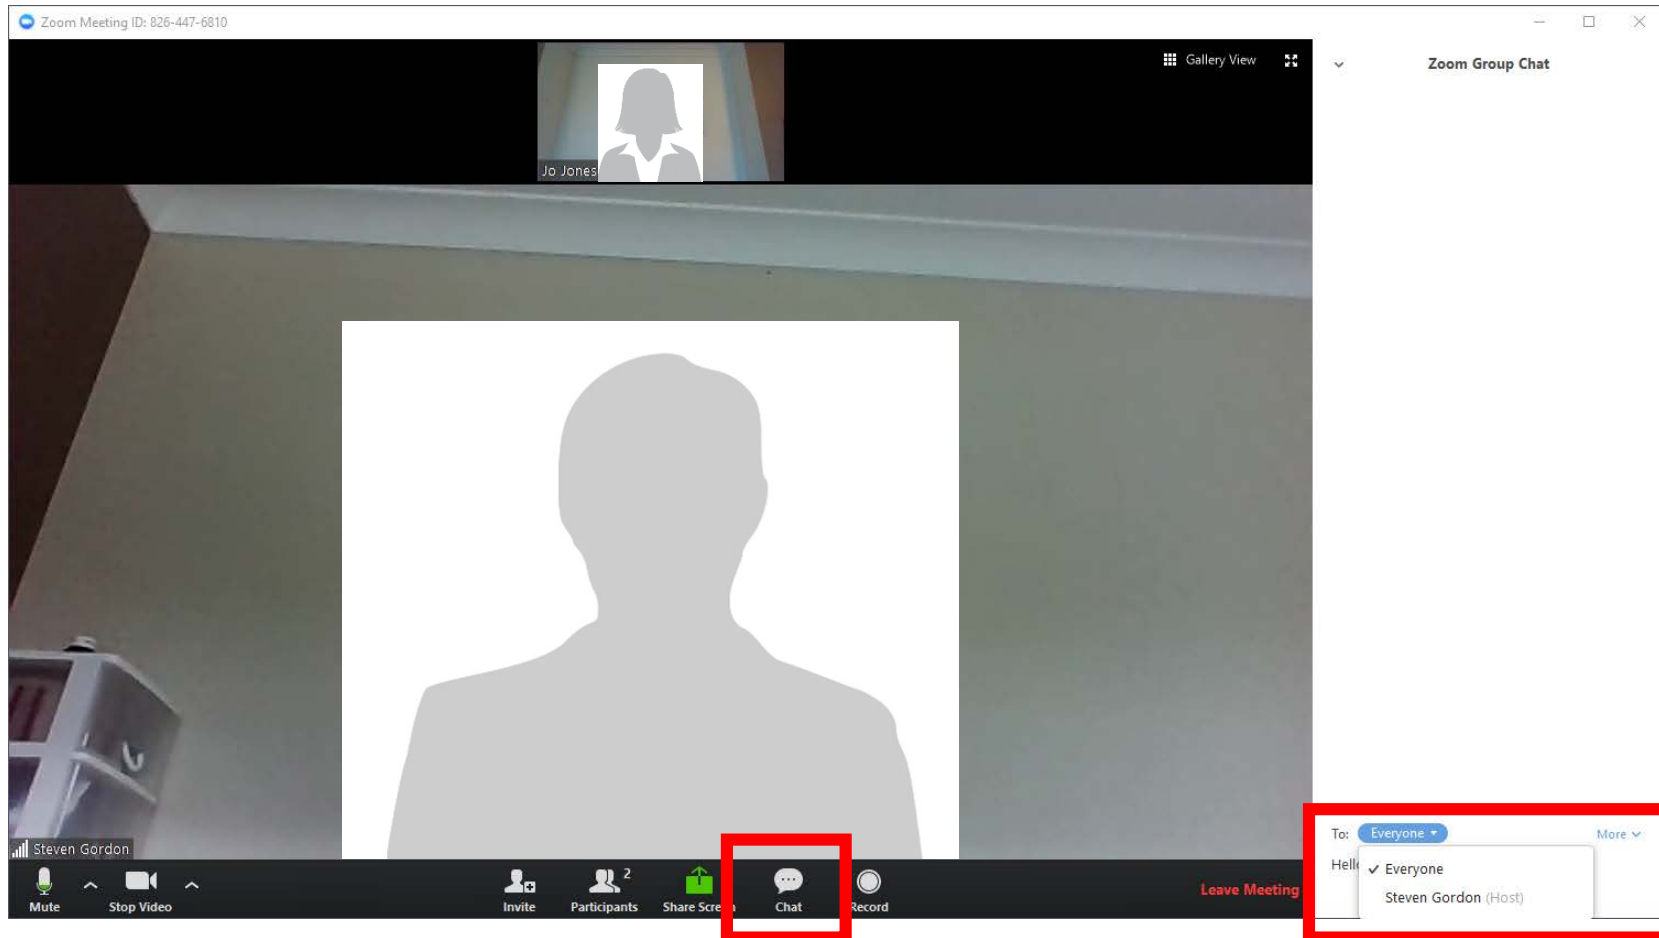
Zoom Meeting ID: 826-447-6810

Gallery View

Zoom Group Chat

Jo Jones

Steven Gordon

Mute
Stop Video
Invite
2
Participants
Share Scre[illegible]
Chat
Record
Leave Meeting

To: Everyone
More
Hell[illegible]
Everyone
Steven Gordon (Host)